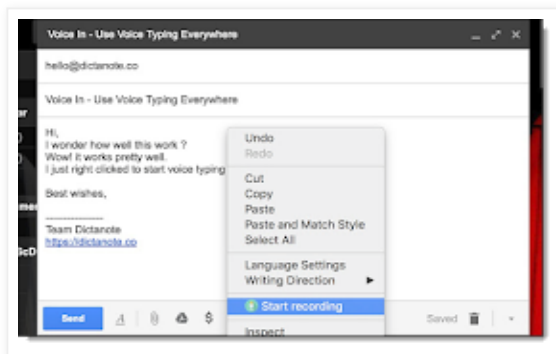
Voice In - Use Voice Typing Everywhere

hello@dictanote.co

Voice In - Use Voice Typing Everywhere

Hi,
I wonder how well this work ?
Wow! it works pretty well.
I just right clicked to start voice typing

Best wishes,

------------
Team Dictanote
https://dictanote.co

Undo
Redo
Cut
Copy
Paste
Paste and Match Style
Select All
Language Settings
Writing Direction ▶
Start recording
Inspect

Send
Saved

er
0
0
mer
ScD